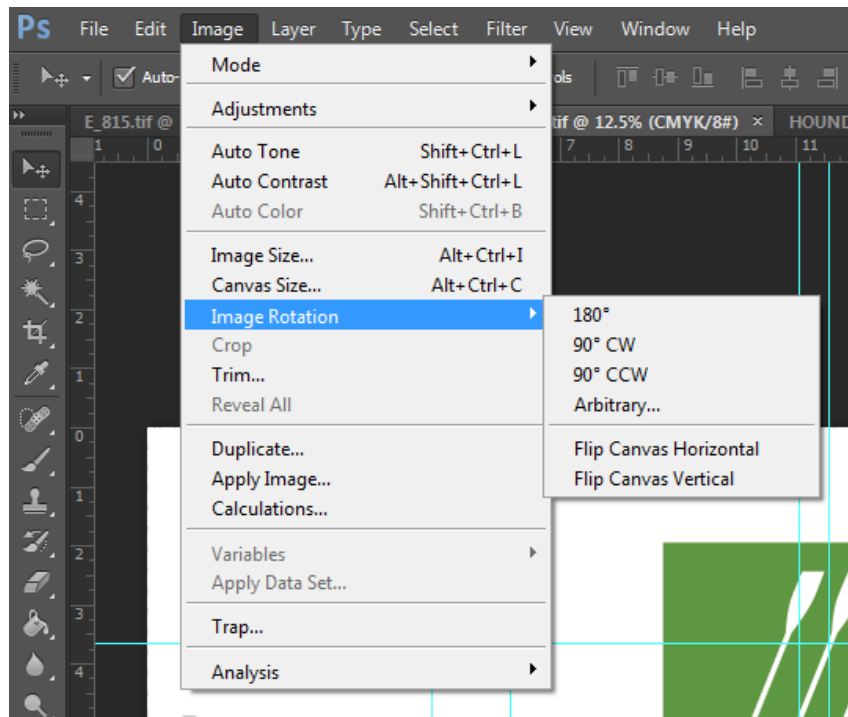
Ps File Edit Image Layer Type Select Filter View Window Help

Auto- ols

E_815.tif @ tif @ 12.5% (CMYK/8#) × HOUND

1 0 7 8 9 10 11

4 3 2 1 0 1 2 3 4

Mode
Adjustments
Auto Tone Shift+Ctrl+L
Auto Contrast Alt+Shift+Ctrl+L
Auto Color Shift+Ctrl+B
Image Size... Alt+Ctrl+I
Canvas Size... Alt+Ctrl+C
Image Rotation
Crop
Trim...
Reveal All
Duplicate...
Apply Image...
Calculations...
Variables
Apply Data Set...
Trap...
Analysis

180°
90° CW
90° CCW
Arbitrary...
Flip Canvas Horizontal
Flip Canvas Vertical